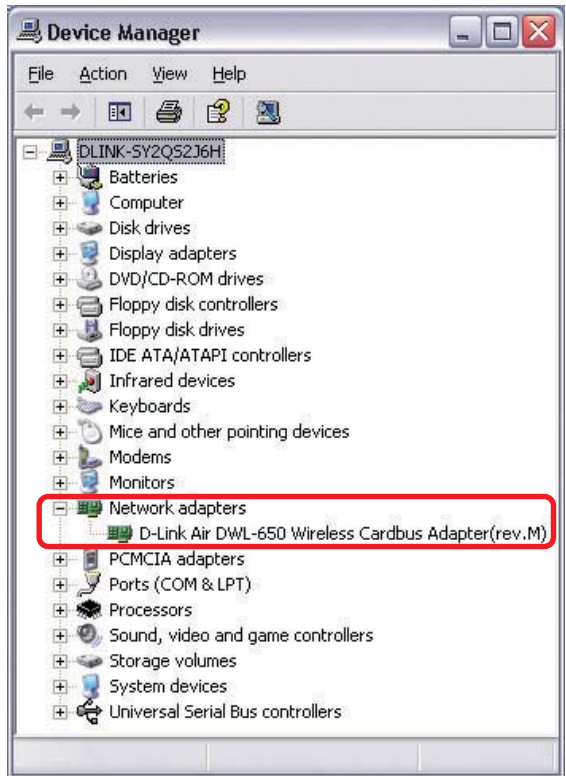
Device Manager

File Action View Help

DLINK-SY2QS2J6H
Batteries
Computer
Disk drives
Display adapters
DVD/CD-ROM drives
Floppy disk controllers
Floppy disk drives
IDE ATA/ATAPI controllers
Infrared devices
Keyboards
Mice and other pointing devices
Modems
Monitors
Network adapters
D-Link Air DWL-650 Wireless Cardbus Adapter(rev.M)
PCMCIA adapters
Ports (COM & LPT)
Processors
Sound, video and game controllers
Storage volumes
System devices
Universal Serial Bus controllers